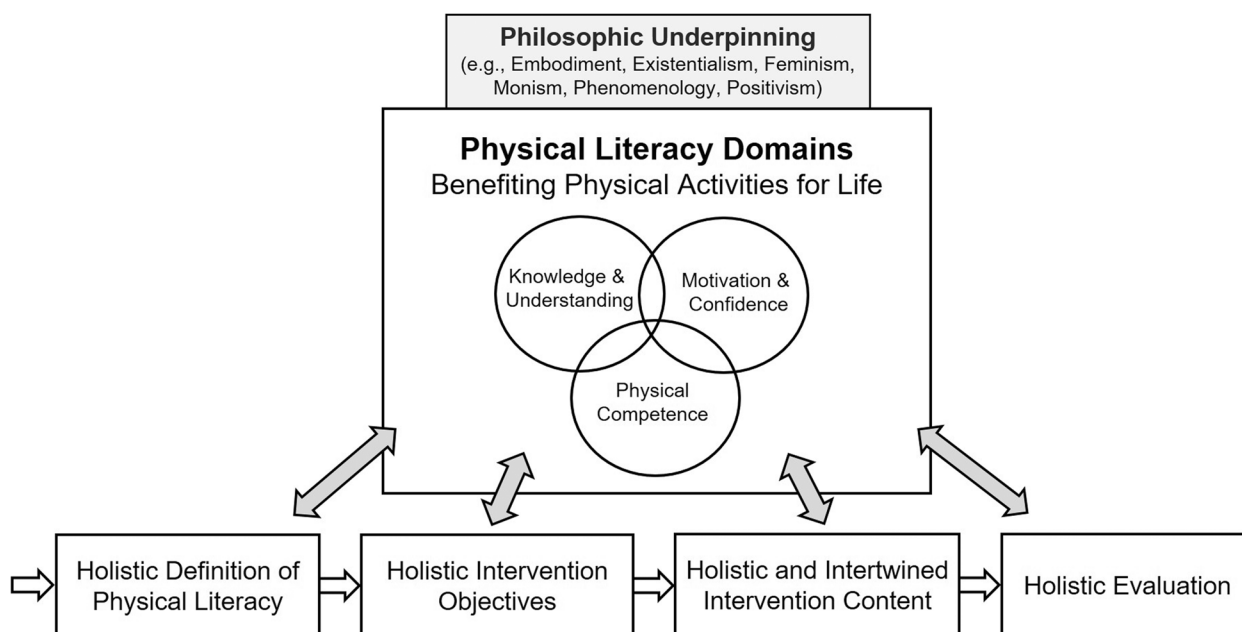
Philosophic Underpinning
(e.g., Embodiment, Existentialism, Feminism, Monism, Phenomenology, Positivism)

Physical Literacy Domains
Benefiting Physical Activities for Life

Knowledge & Understanding

Motivation & Confidence

Physical Competence

Holistic Definition of Physical Literacy

Holistic Intervention Objectives

Holistic and Intertwined Intervention Content

Holistic Evaluation